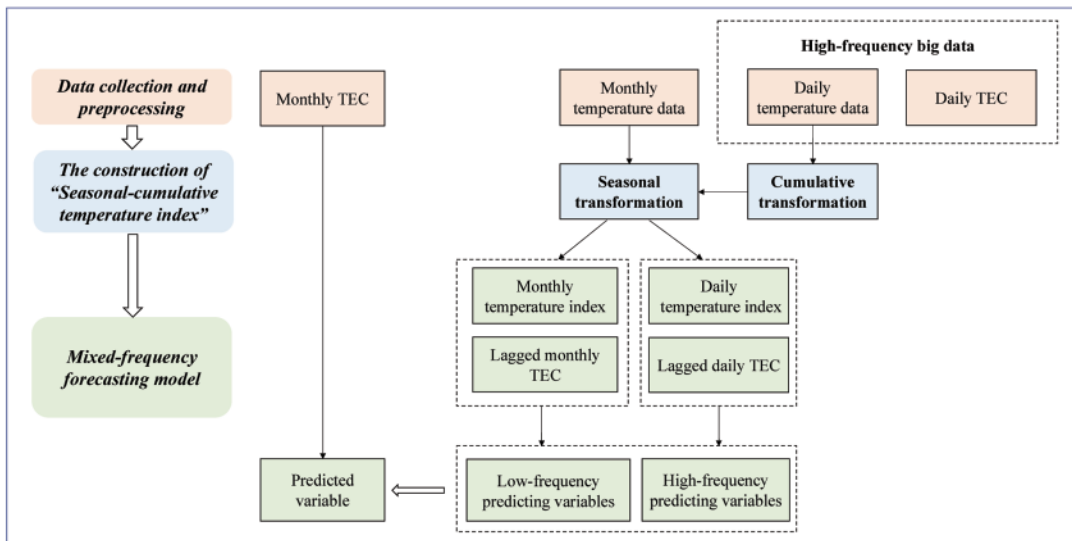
Data collection and preprocessing

The construction of "Seasonal-cumulative temperature index"

Mixed-frequency forecasting model

Monthly TEC

Monthly temperature data

High-frequency big data

Daily temperature data

Daily TEC

Seasonal transformation

Cumulative transformation

Monthly temperature index

Lagged monthly TEC

Daily temperature index

Lagged daily TEC

Predicted variable

Low-frequency predicting variables

High-frequency predicting variables